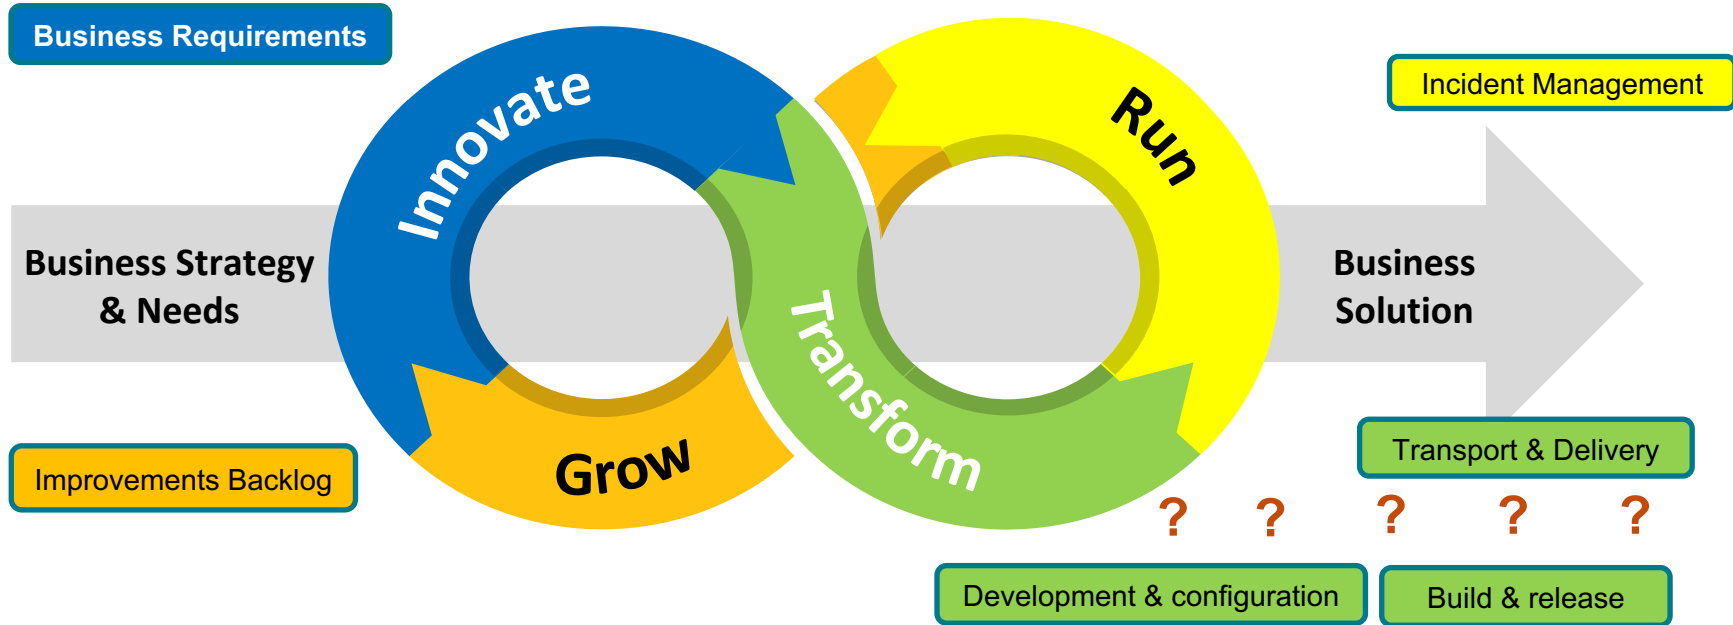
Business Requirements

Incident Management

Innovate

Run

Business Strategy & Needs

Transform

Business Solution

Grow

Improvements Backlog

Transport & Delivery

? ? ? ? ?

Development & configuration

Build & release